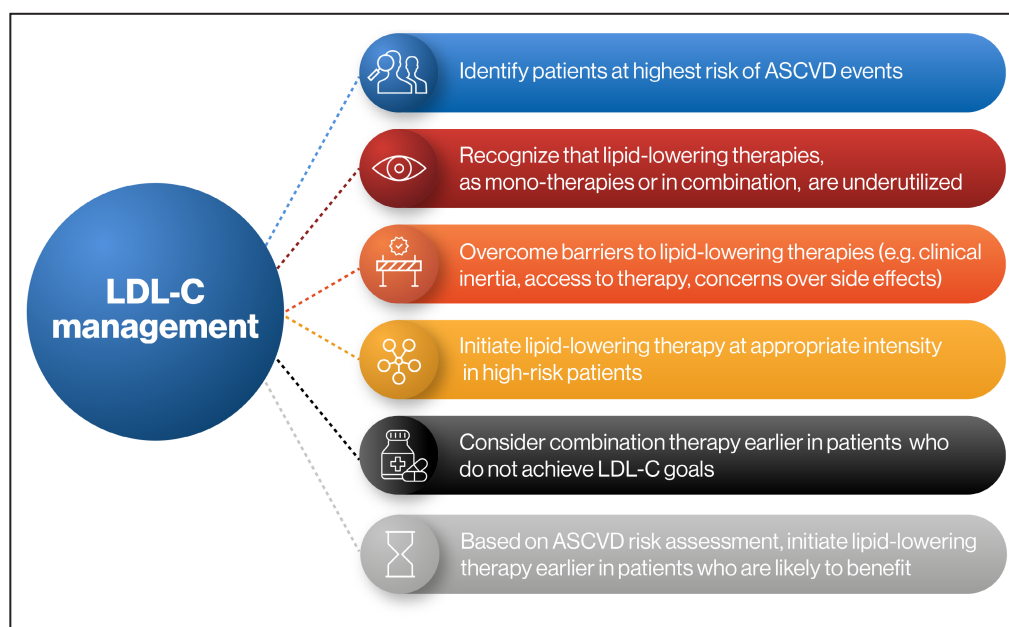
LDL-C management

Identify patients at highest risk of ASCVD events

Recognize that lipid-lowering therapies, as mono-therapies or in combination, are underutilized

Overcome barriers to lipid-lowering therapies (e.g. clinical inertia, access to therapy, concerns over side effects)

Initiate lipid-lowering therapy at appropriate intensity in high-risk patients

Consider combination therapy earlier in patients who do not achieve LDL-C goals

Based on ASCVD risk assessment, initiate lipid-lowering therapy earlier in patients who are likely to benefit